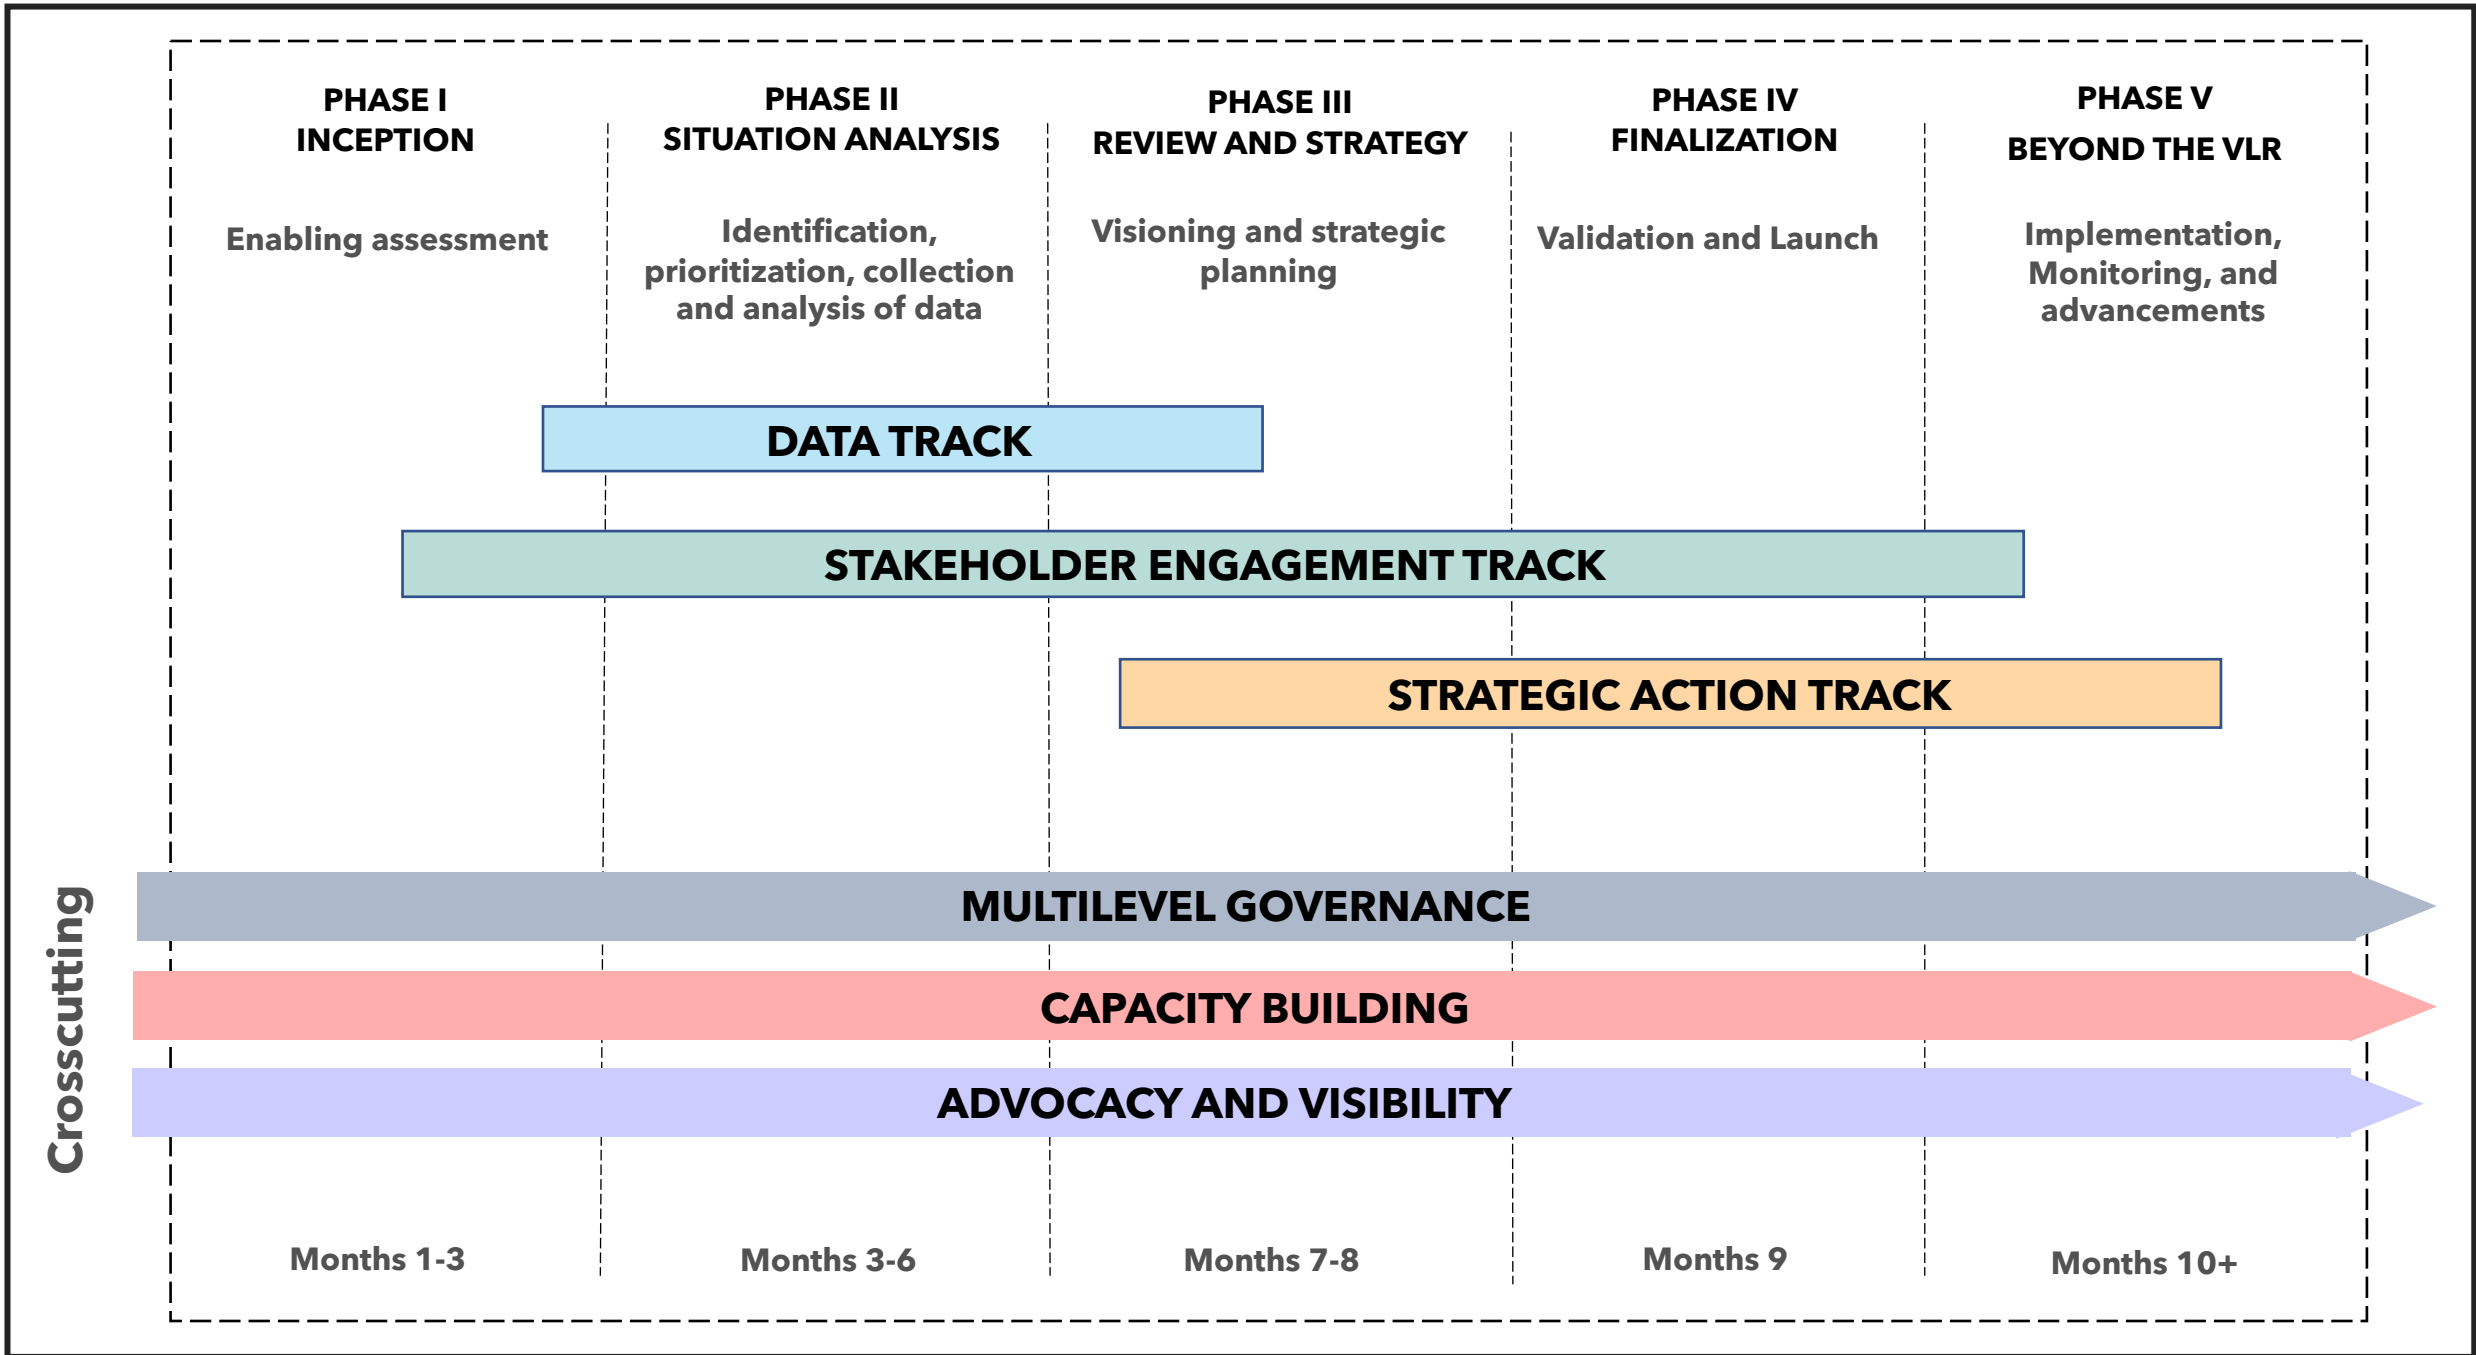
PHASE I
INCEPTION

Enabling assessment

PHASE II
SITUATION ANALYSIS

Identification, prioritization, collection and analysis of data

PHASE III
REVIEW AND STRATEGY

Visioning and strategic planning

PHASE IV
FINALIZATION

Validation and Launch

PHASE V
BEYOND THE VLR

Implementation, Monitoring, and advancements

DATA TRACK

STAKEHOLDER ENGAGEMENT TRACK

STRATEGIC ACTION TRACK

Crosscutting

MULTILEVEL GOVERNANCE

CAPACITY BUILDING

ADVOCACY AND VISIBILITY

Months 1-3

Months 3-6

Months 7-8

Months 9

Months 10+